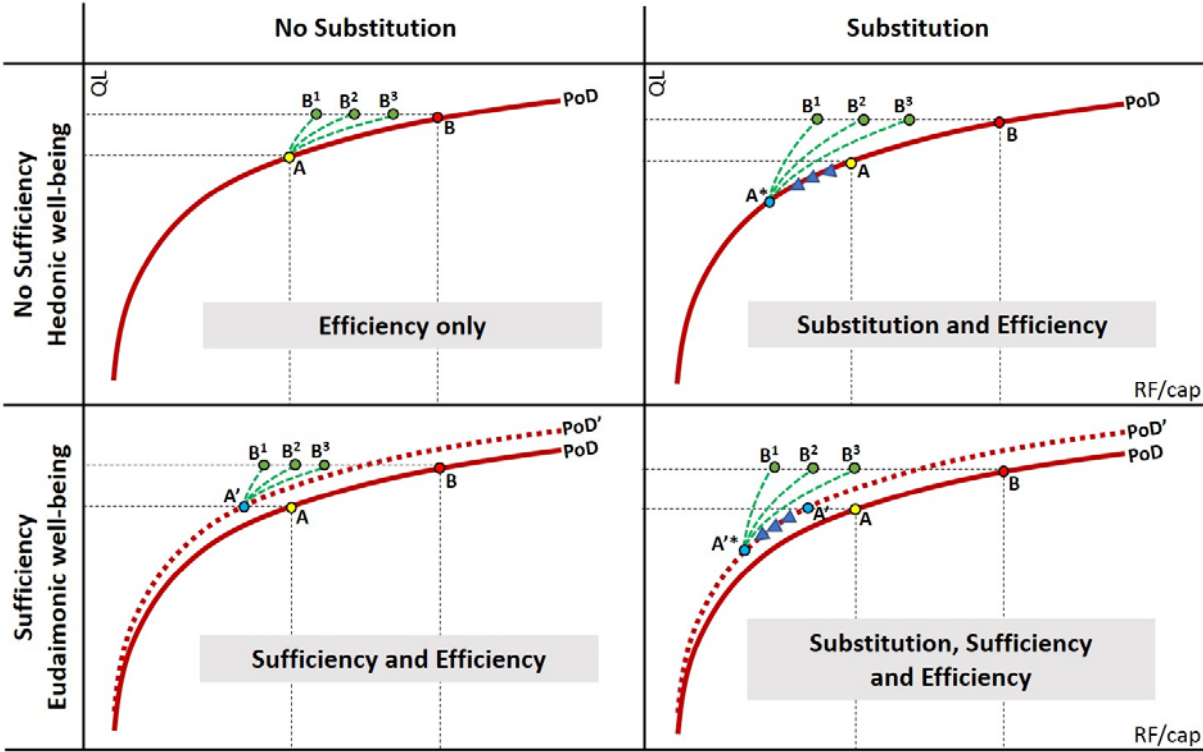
| | No Substitution | Substitution |
|---|---|---|
| No Sufficiency Hedonic well-being | QL, $B^1$, $B^2$, $B^3$, PoD, B, A, Efficiency only | QL, $B^1$, $B^2$, $B^3$, PoD, B, A, A*, Substitution and Efficiency, RF/cap |
| Sufficiency Eudaimonic well-being | $B^1$, $B^2$, $B^3$, PoD', PoD, B, A', A, Sufficiency and Efficiency | $B^1$, $B^2$, $B^3$, PoD', PoD, B, A'*, A', A, Substitution, Sufficiency and Efficiency, RF/cap |